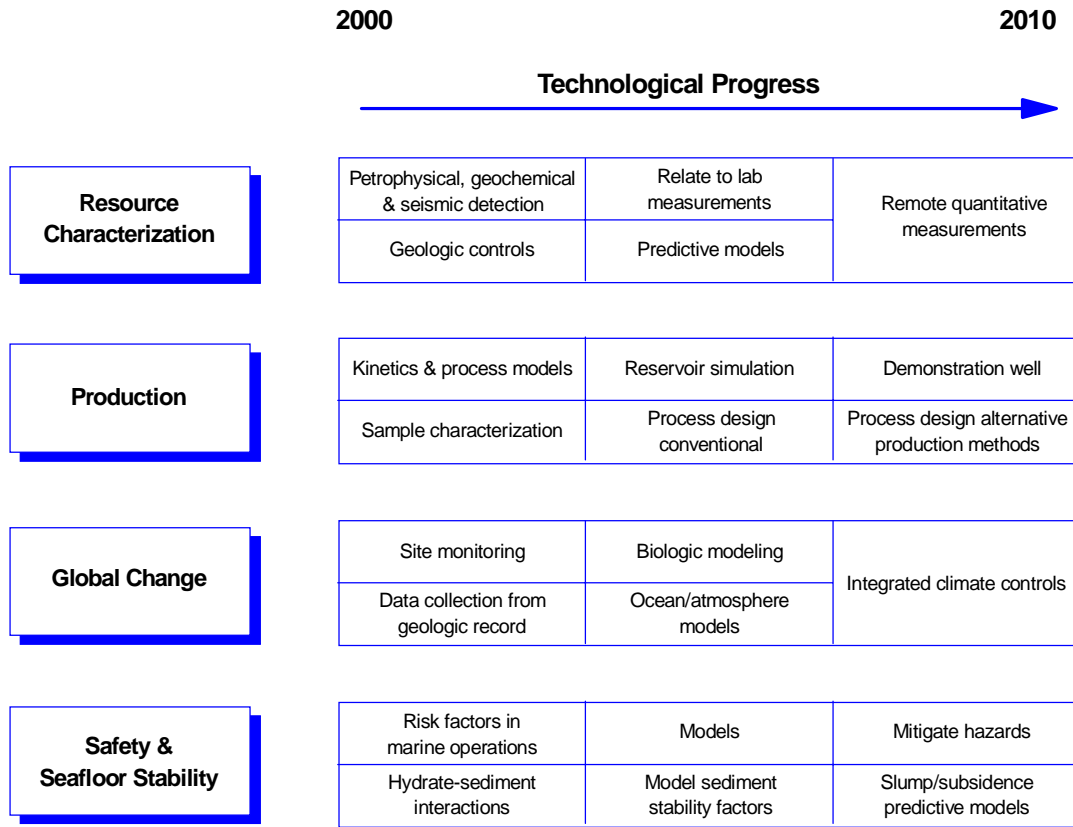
2000

2010

Technological Progress

Resource Characterization

| Petrophysical, geochemical & seismic detection | Relate to lab measurements | Remote quantitative measurements |
|---|---|---|
| Geologic controls | Predictive models | |

Production

| Kinetics & process models | Reservoir simulation | Demonstration well |
|---|---|---|
| Sample characterization | Process design conventional | Process design alternative production methods |

Global Change

| Site monitoring | Biologic modeling | Integrated climate controls |
|---|---|---|
| Data collection from geologic record | Ocean/atmosphere models | |

Safety & Seafloor Stability

| Risk factors in marine operations | Models | Mitigate hazards |
|---|---|---|
| Hydrate-sediment interactions | Model sediment stability factors | Slump/subsidence predictive models |